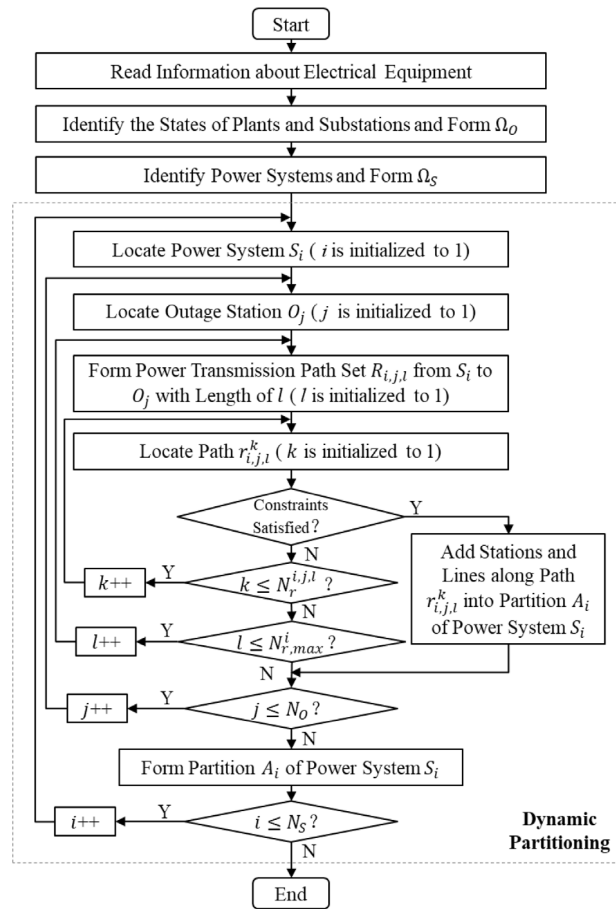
Start

Read Information about Electrical Equipment

Identify the States of Plants and Substations and Form $\Omega_O$

Identify Power Systems and Form $\Omega_S$

Locate Power System $S_i$ ( $i$ is initialized to 1)

Locate Outage Station $O_j$ ( $j$ is initialized to 1)

Form Power Transmission Path Set $R_{i,j,l}$ from $S_i$ to $O_j$ with Length of $l$ ( $l$ is initialized to 1)

Locate Path $r_{i,j,l}^{k}$ ( $k$ is initialized to 1)

Constraints Satisfied?

Y

N

Add Stations and Lines along Path $r_{i,j,l}^{k}$ into Partition $A_i$ of Power System $S_i$

$k$++

Y

$k \leq N_r^{i,j,l}$ ?

N

$l$++

Y

$l \leq N_{r,max}^{i}$ ?

N

$j$++

Y

$j \leq N_O$ ?

N

Form Partition $A_i$ of Power System $S_i$

$i$++

Y

$i \leq N_S$ ?

N

Dynamic Partitioning

End